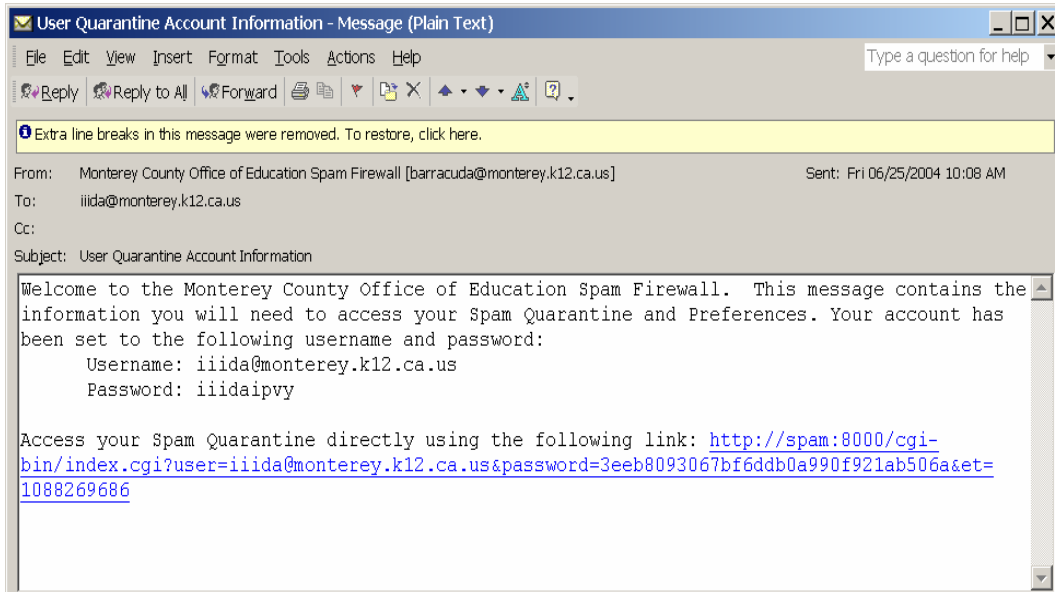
User Quarantine Account Information - Message (Plain Text)

File Edit View Insert Format Tools Actions Help

Type a question for help

Reply Reply to All Forward

Extra line breaks in this message were removed. To restore, click here.

From: Monterey County Office of Education Spam Firewall [barracuda@monterey.k12.ca.us]

Sent: Fri 06/25/2004 10:08 AM

To: iiida@monterey.k12.ca.us

Cc:

Subject: User Quarantine Account Information

Welcome to the Monterey County Office of Education Spam Firewall. This message contains the information you will need to access your Spam Quarantine and Preferences. Your account has been set to the following username and password:
Username: iiida@monterey.k12.ca.us
Password: iiidaipvy

Access your Spam Quarantine directly using the following link: http://spam:8000/cgi-bin/index.cgi?user=iiida@monterey.k12.ca.us&password=3eeb8093067bf6ddb0a990f921ab506a&et=1088269686